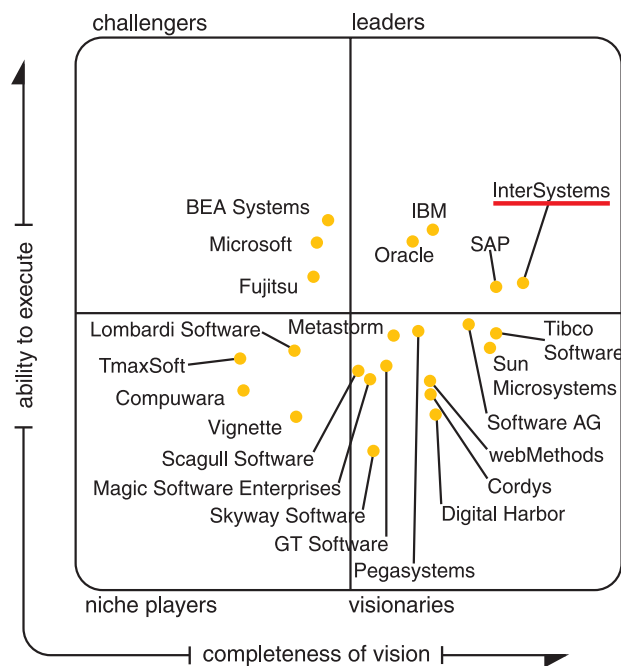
challengers

leaders

BEA Systems

Microsoft

Fujitsu

IBM

Oracle

InterSystems

SAP

Lombardi Software

TmaxSoft

Compuwara

Vignette

Scagull Software

Magic Software Enterprises

Skyway Software

GT Software

Metastorm

Pegasystems

Tibco Software

Sun Microsystems

Software AG

webMethods

Cordys

Digital Harbor

niche players

visionaries

ability to execute

completeness of vision